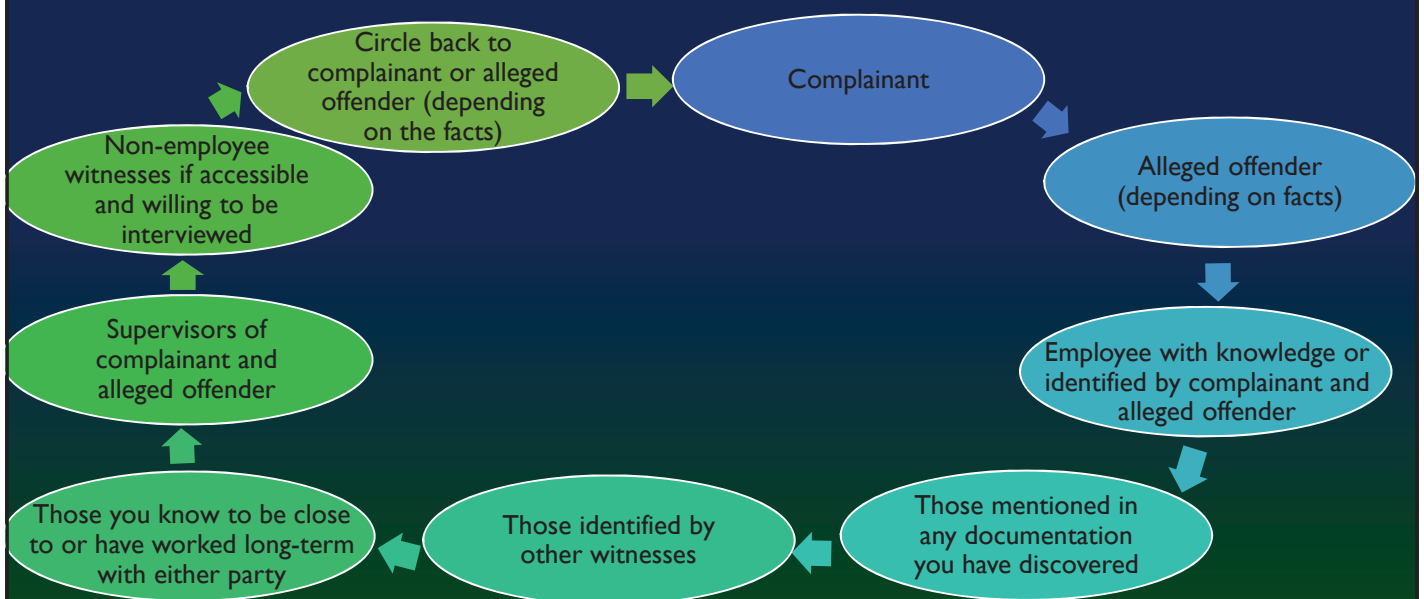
Complainant

Alleged offender (depending on facts)

Employee with knowledge or identified by complainant and alleged offender

Those mentioned in any documentation you have discovered

Those identified by other witnesses

Those you know to be close to or have worked long-term with either party

Supervisors of complainant and alleged offender

Non-employee witnesses if accessible and willing to be interviewed

Circle back to complainant or alleged offender (depending on the facts)